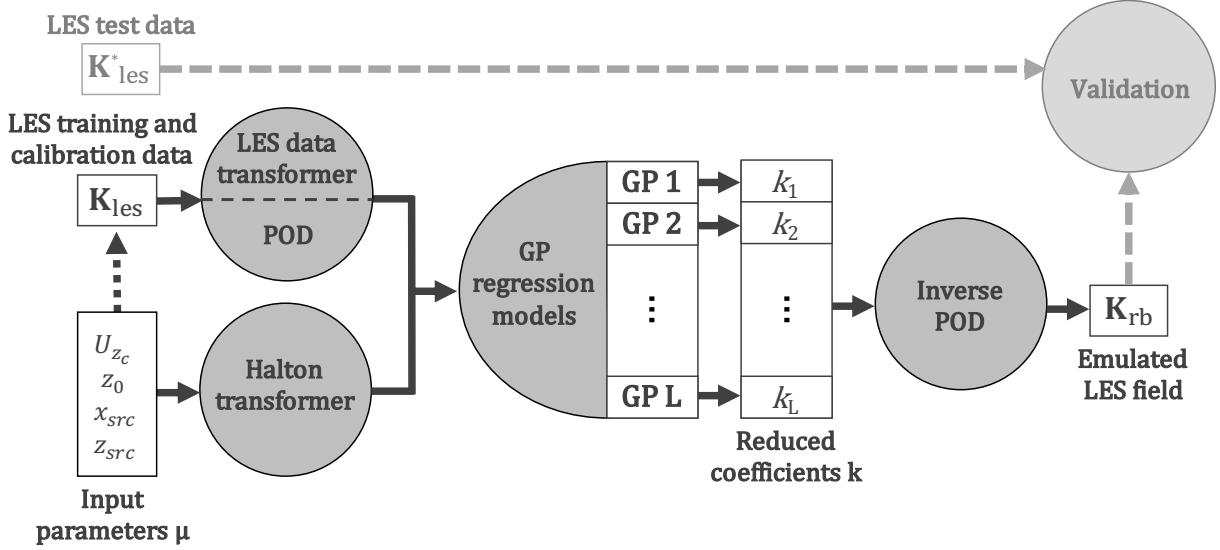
LES test data

$\mathbf{K}^{*}_{\text{les}}$

Validation

LES training and calibration data

$\mathbf{K}_{\text{les}}$

LES data transformer

POD

GP regression models

GP 1

GP 2

⋮

GP L

$k_1$

$k_2$

⋮

$k_{\text{L}}$

Inverse POD

$\mathbf{K}_{\text{rb}}$

Emulated LES field

$U_{z_c}$
$z_0$
$x_{src}$
$z_{src}$

Halton transformer

Input parameters μ

Reduced coefficients k